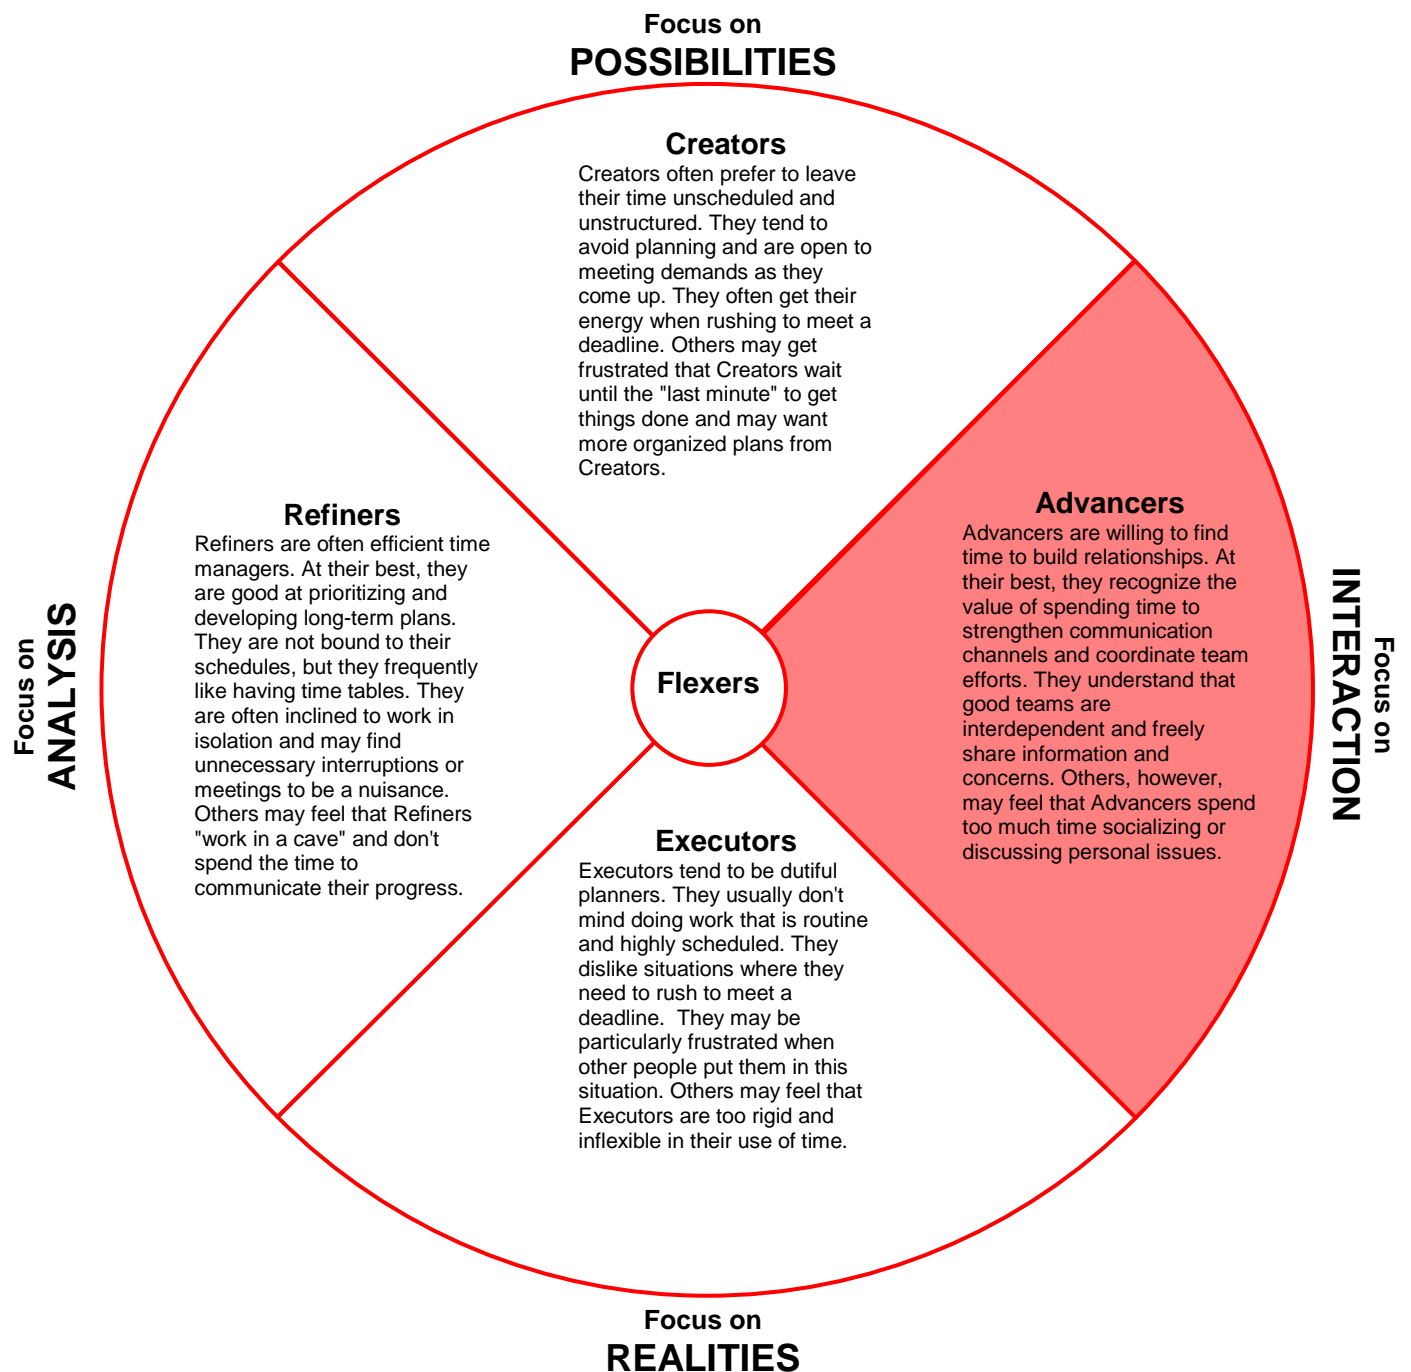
Focus on
POSSIBILITIES

Creators
Creators often prefer to leave their time unscheduled and unstructured. They tend to avoid planning and are open to meeting demands as they come up. They often get their energy when rushing to meet a deadline. Others may get frustrated that Creators wait until the "last minute" to get things done and may want more organized plans from Creators.

Focus on
ANALYSIS

Refiners
Refiners are often efficient time managers. At their best, they are good at prioritizing and developing long-term plans. They are not bound to their schedules, but they frequently like having time tables. They are often inclined to work in isolation and may find unnecessary interruptions or meetings to be a nuisance. Others may feel that Refiners "work in a cave" and don't spend the time to communicate their progress.

Flexers

Advancers
Advancers are willing to find time to build relationships. At their best, they recognize the value of spending time to strengthen communication channels and coordinate team efforts. They understand that good teams are interdependent and freely share information and concerns. Others, however, may feel that Advancers spend too much time socializing or discussing personal issues.

Focus on
INTERACTION

Executors
Executors tend to be dutiful planners. They usually don't mind doing work that is routine and highly scheduled. They dislike situations where they need to rush to meet a deadline. They may be particularly frustrated when other people put them in this situation. Others may feel that Executors are too rigid and inflexible in their use of time.

Focus on
REALITIES